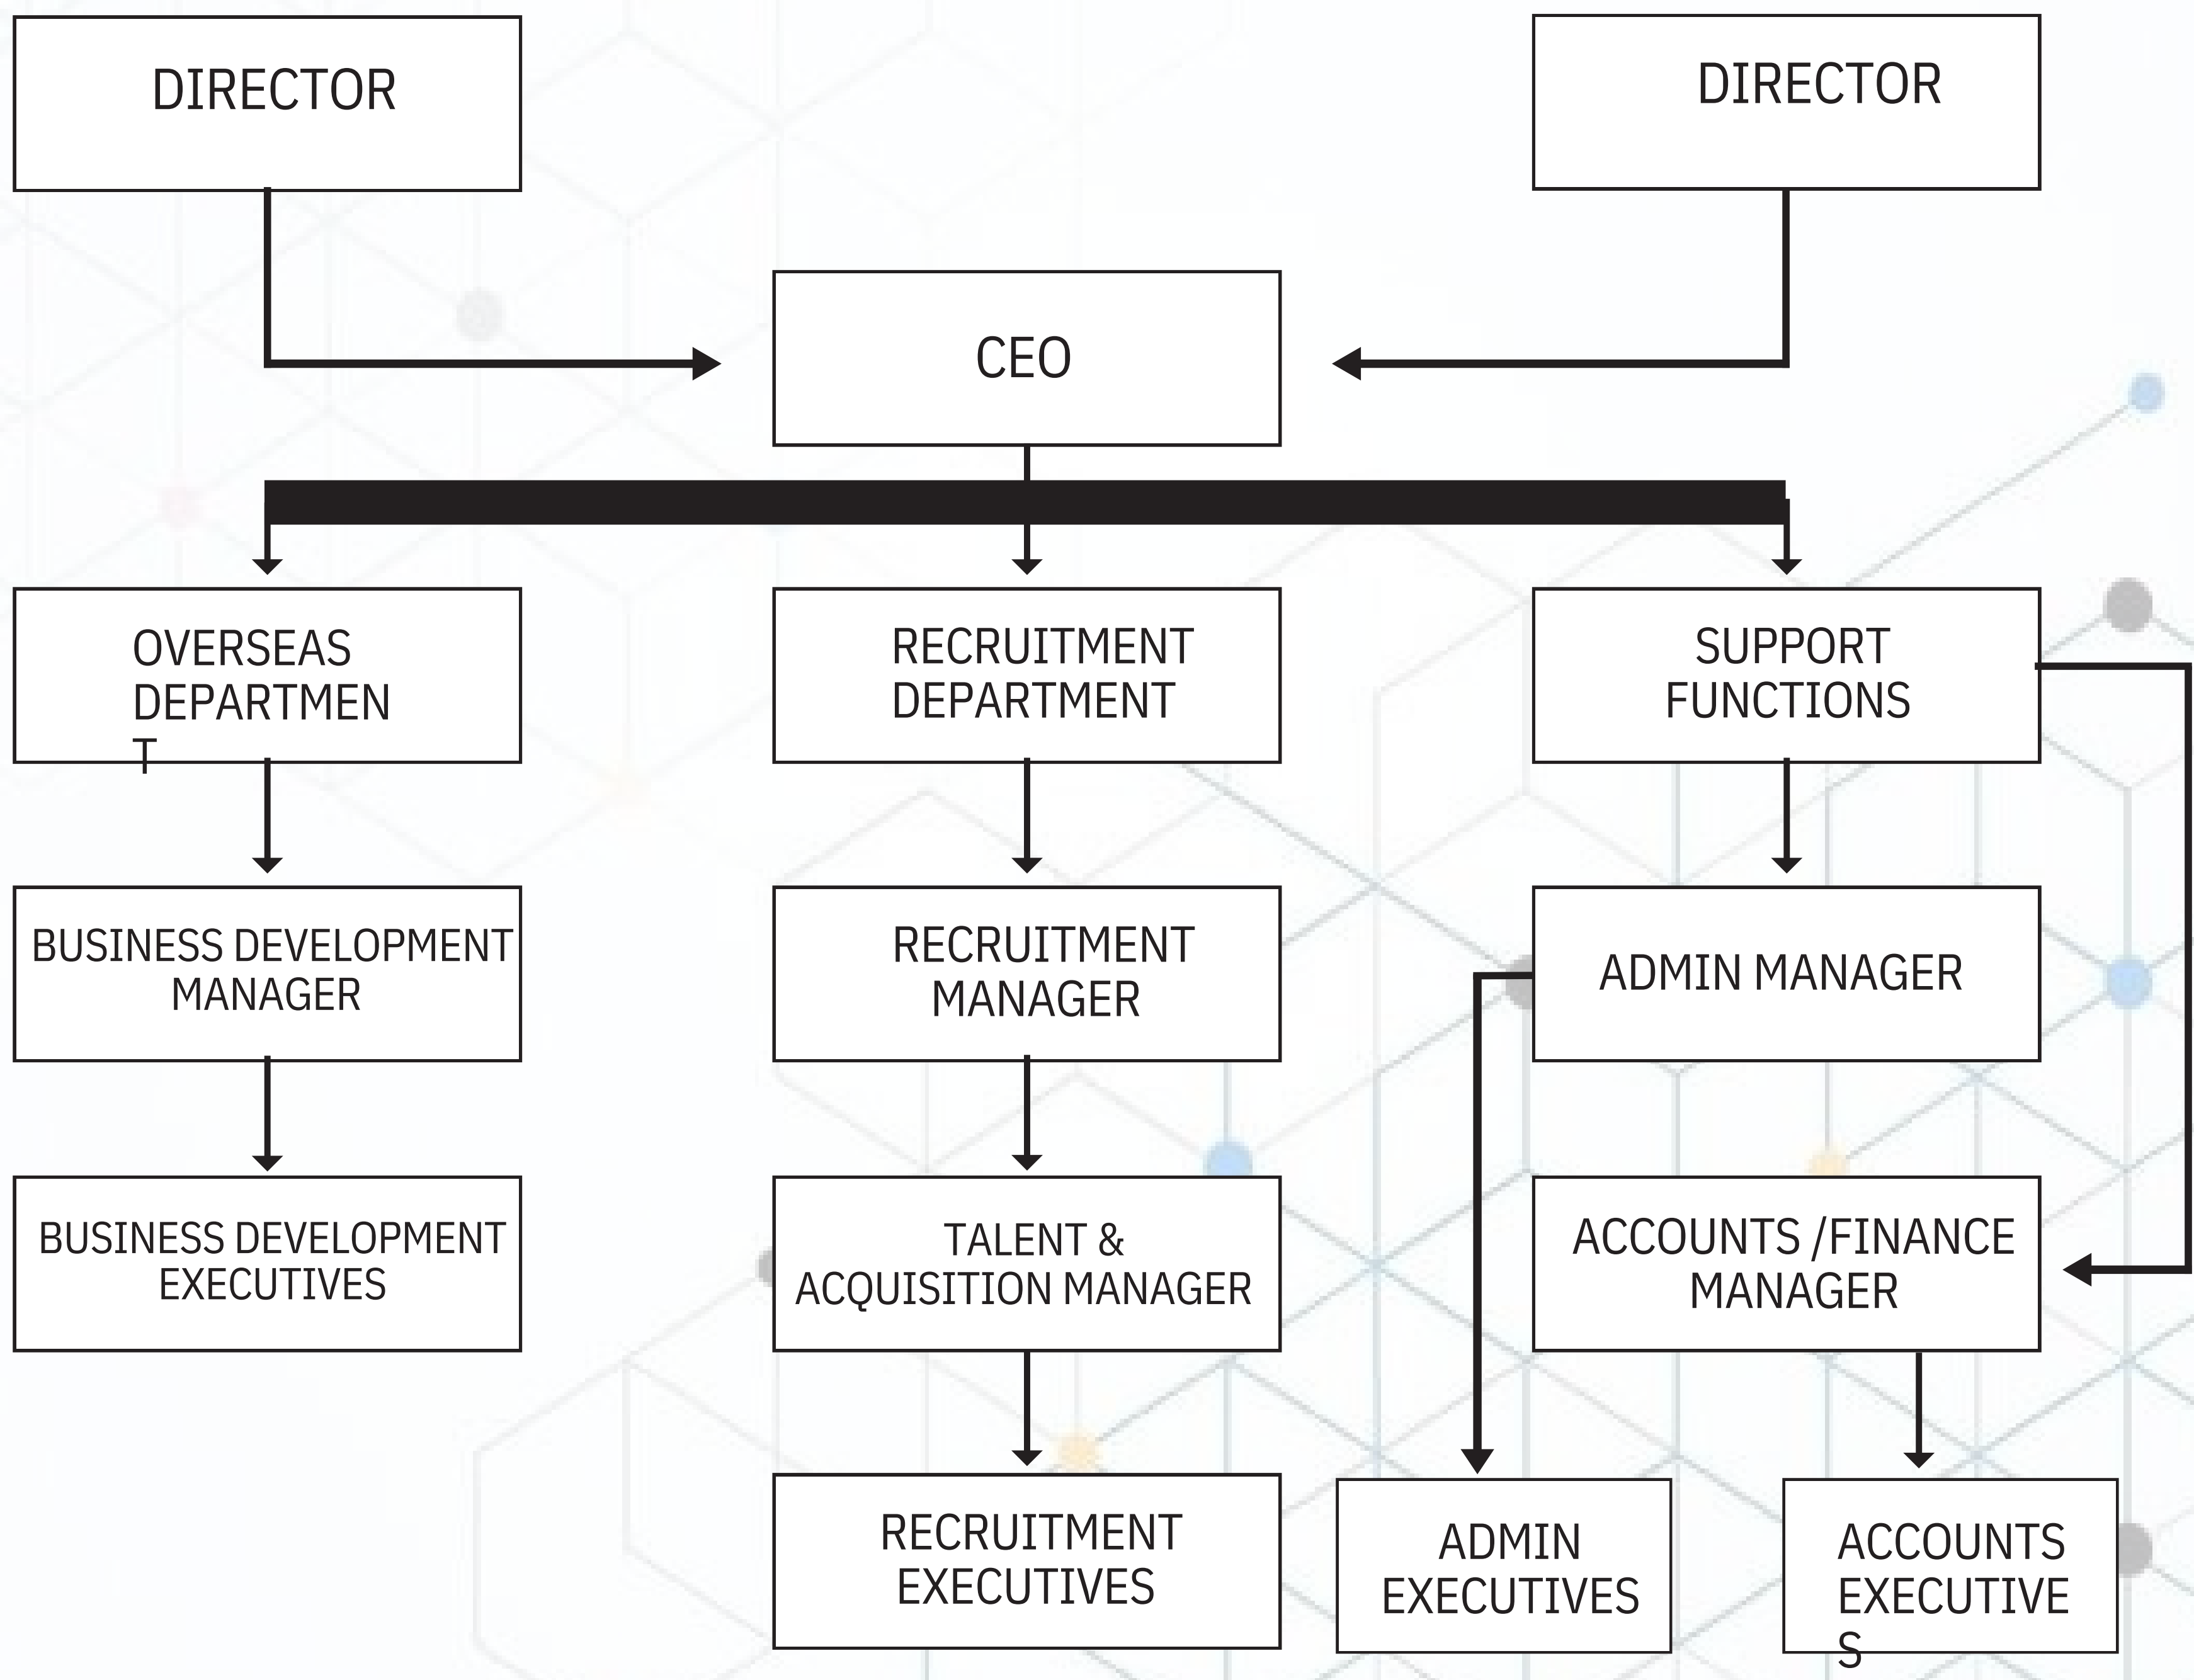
DIRECTOR

DIRECTOR

CEO

OVERSEAS DEPARTMENT

RECRUITMENT DEPARTMENT

SUPPORT FUNCTIONS

BUSINESS DEVELOPMENT MANAGER

RECRUITMENT MANAGER

ADMIN MANAGER

BUSINESS DEVELOPMENT EXECUTIVES

TALENT & ACQUISITION MANAGER

ACCOUNTS /FINANCE MANAGER

RECRUITMENT EXECUTIVES

ADMIN EXECUTIVES

ACCOUNTS EXECUTIVES